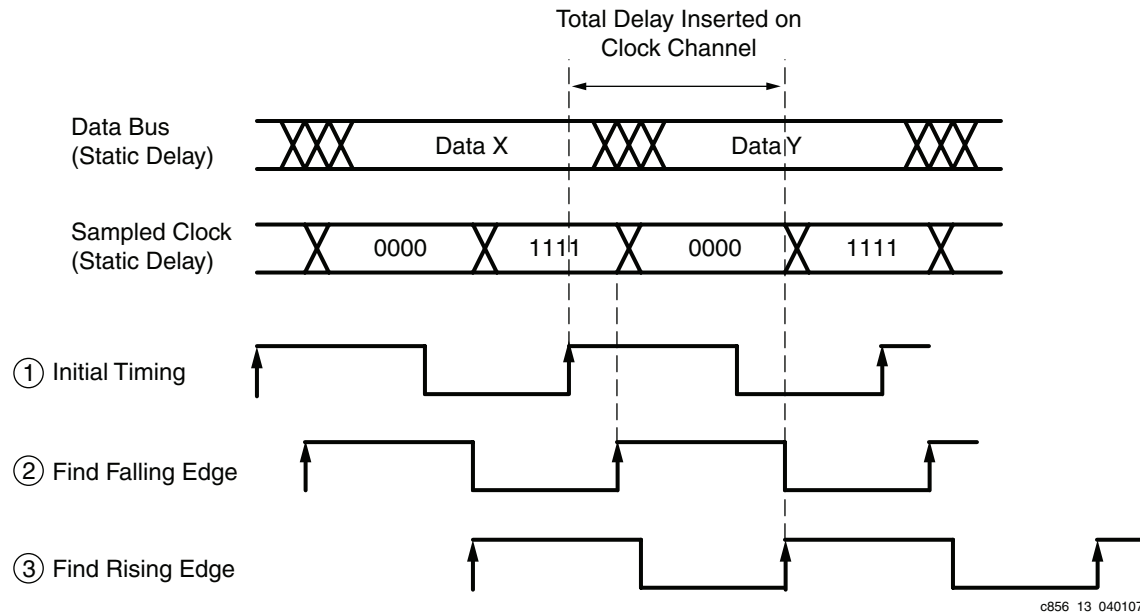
Total Delay Inserted on Clock Channel

Data Bus (Static Delay)

Data X

Data Y

Sampled Clock (Static Delay)

0000

1111

0000

1111

① Initial Timing

② Find Falling Edge

③ Find Rising Edge

c856 13 040107